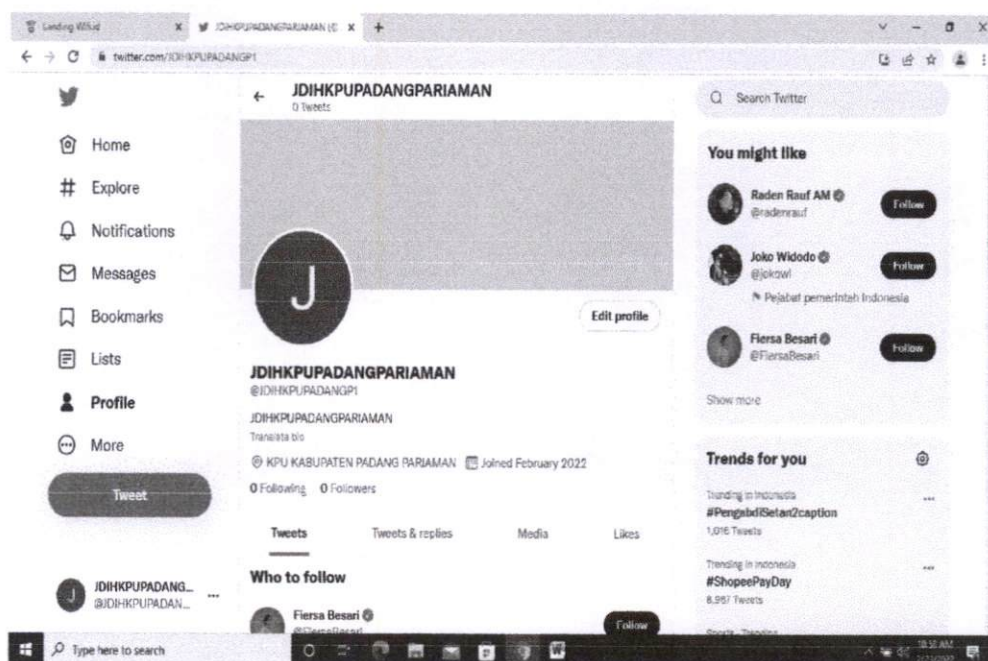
Landing Wikid
JDIHKPUPADANGPARIAMAN (@
twitter.com/JDIHKPUPADANGP1

JDIHKPUPADANGPARIAMAN
0 Tweets

Home
Explore
Notifications
Messages
Bookmarks
Lists
Profile
More
Tweet

J

Edit profile

JDIHKPUPADANGPARIAMAN
@JDIHKPUPADANGP1

JDIHKPUPADANGPARIAMAN
Translate bio

KPU KABUPATEN PADANG PARIAMAN Joined February 2022

0 Following 0 Followers

Tweets Tweets & replies Media Likes

Who to follow

Fiersa Besari
@FiersaBesari
Follow

JDIHKPUPADANG...
@JDIHKPUPADAN...

Search Twitter

You might like

Raden Rauf AM
@radenrauf
Follow

Joko Widodo
@jokowi
Pejabat pemerintah Indonesia
Follow

Fiersa Besari
@FiersaBesari
Follow

Show more

Trends for you

Trending in Indonesia
#PengabdiSetan2caption
1,016 Tweets

Trending in Indonesia
#ShopeePayDay
8,957 Tweets

Sports · Trending

Type here to search
10:50 AM